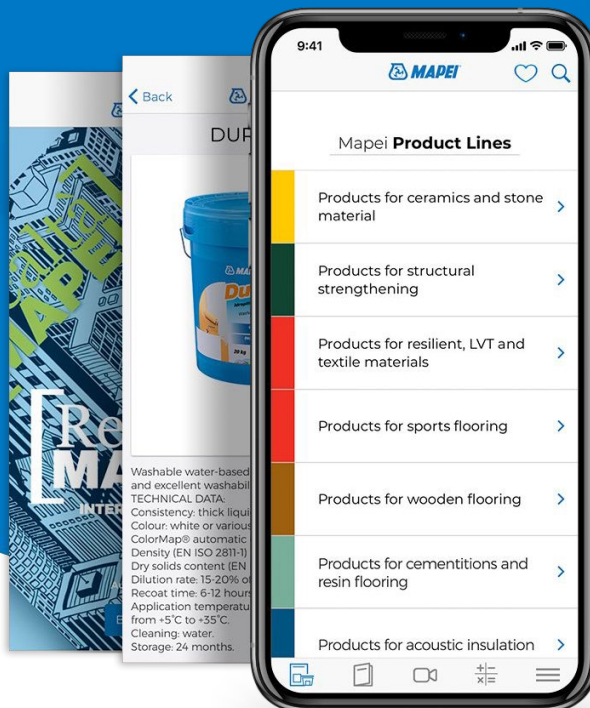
Re
MA
INTER

< Back
DUR
MAPEI
Du
20 kg

Washable water-based
and excellent washabil
TECHNICAL DATA:
Consistency: thick liqui
Colour: white or variou
ColorMap® automatic
Density (EN ISO 2811-1)
Dry solids content (EN
Dilution rate: 15-20% o
Recoat time: 6-12 hour
Application temperatu
from +5°C to +35°C.
Cleaning: water.
Storage: 24 months.

9:41
MAPEI

Mapei **Product Lines**

Products for ceramics and stone material

Products for structural strengthening

Products for resilient, LVT and textile materials

Products for sports flooring

Products for wooden flooring

Products for cementitions and resin flooring

Products for acoustic insulation